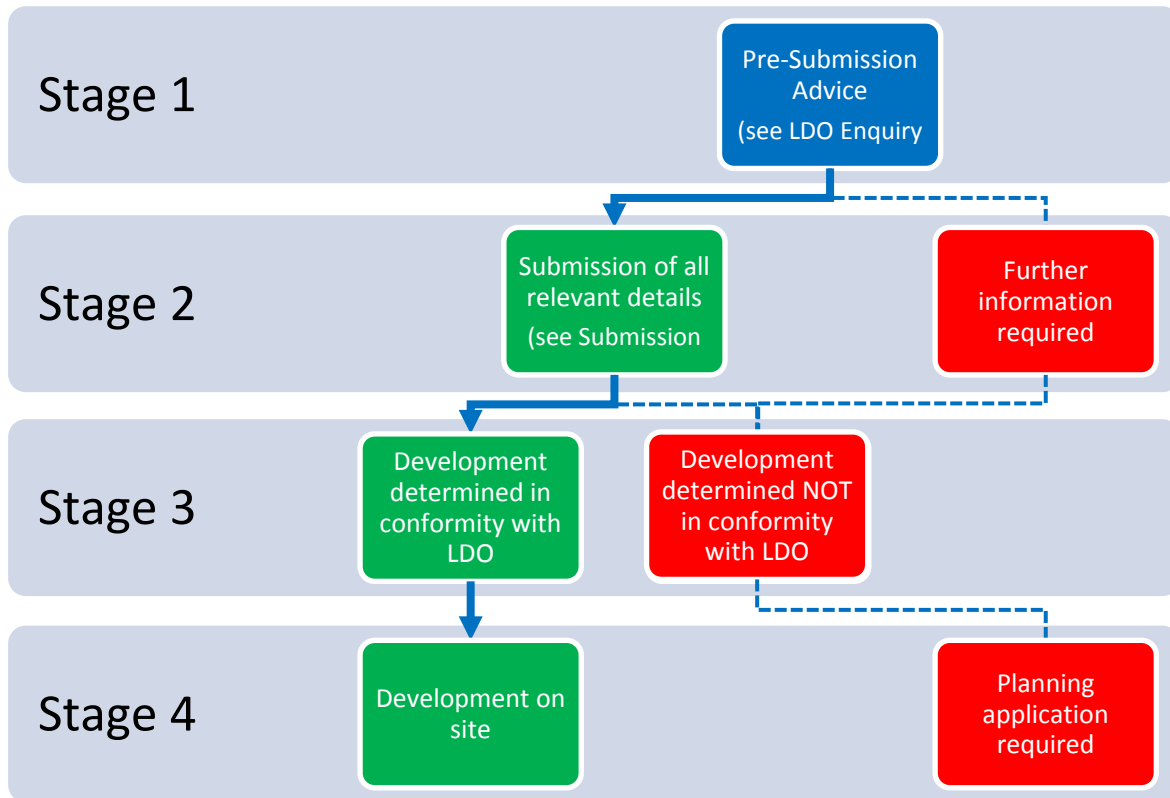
Stage 1

Pre-Submission Advice (see LDO Enquiry

Stage 2

Submission of all relevant details (see Submission

Further information required

Stage 3

Development determined in conformity with LDO

Development determined NOT in conformity with LDO

Stage 4

Development on site

Planning application required